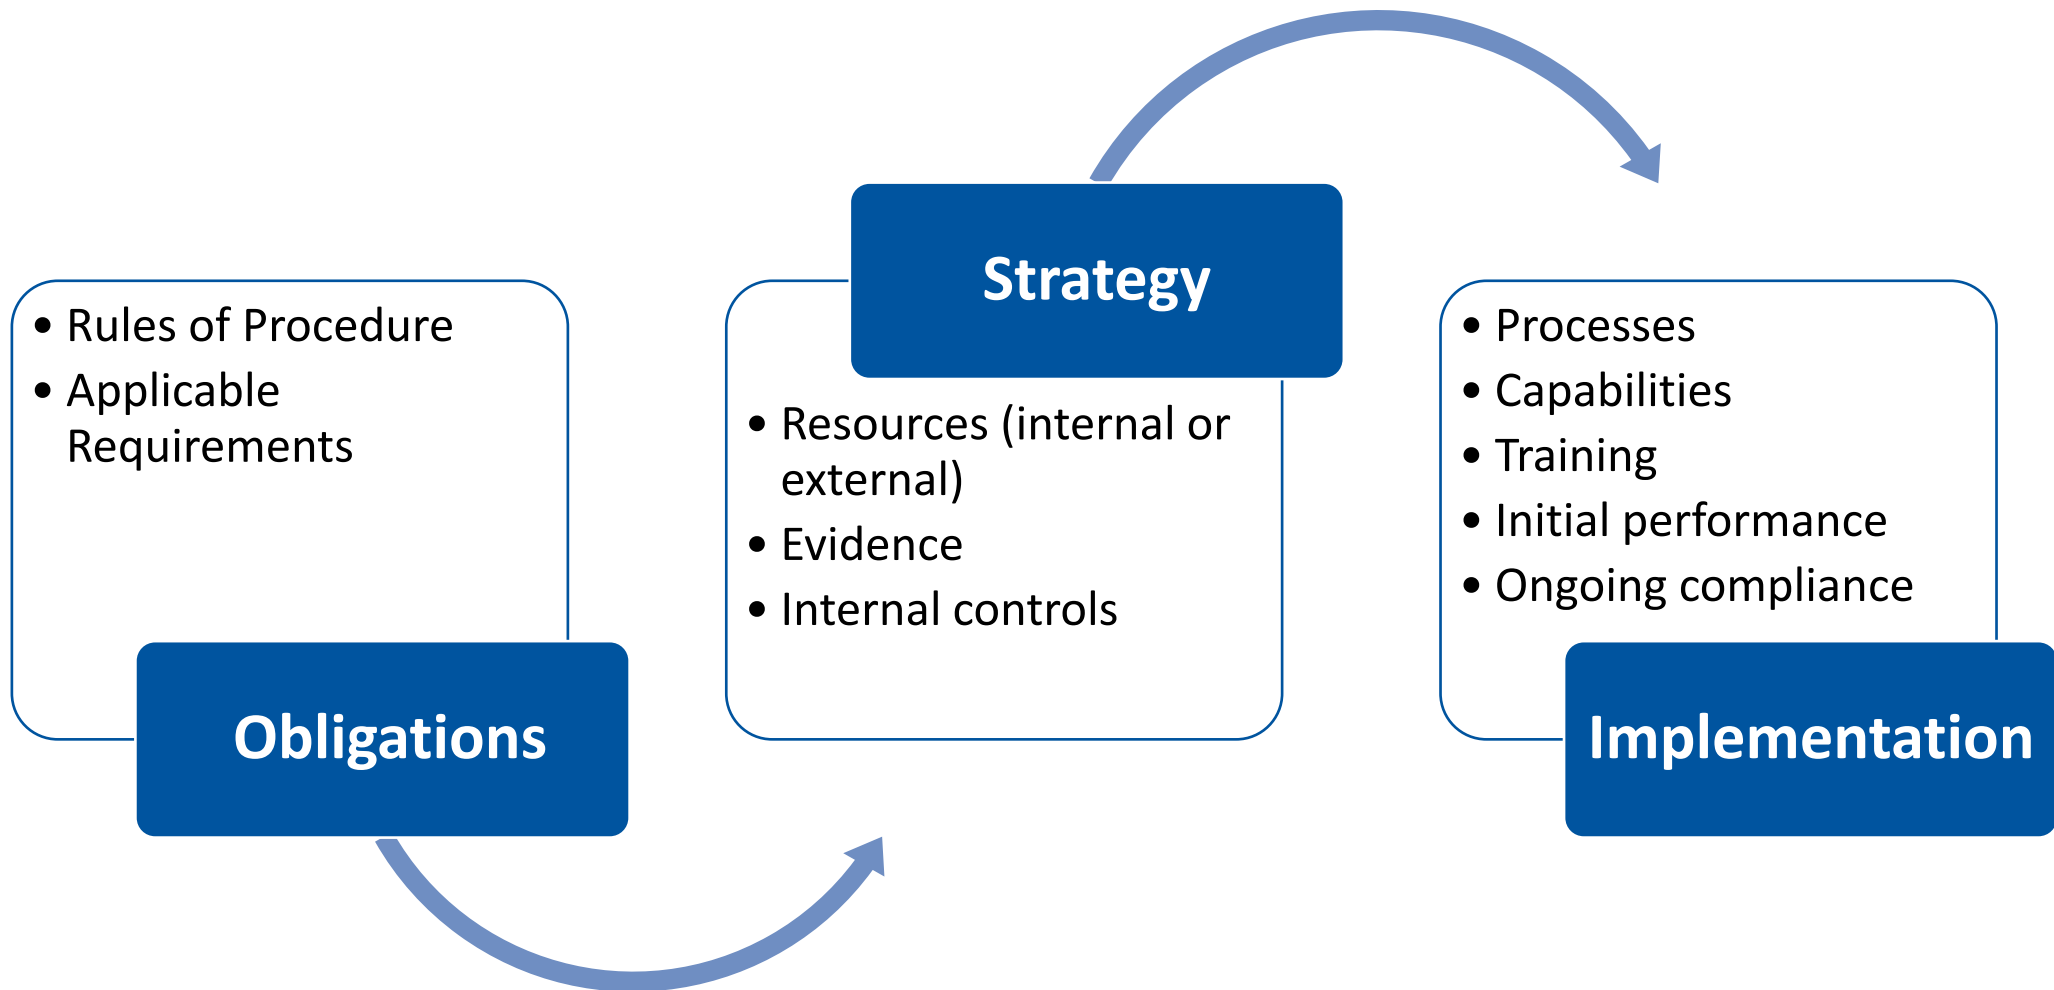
- Rules of Procedure
- Applicable Requirements

Obligations

Strategy

- Resources (internal or external)
- Evidence
- Internal controls

- Processes
- Capabilities
- Training
- Initial performance
- Ongoing compliance

Implementation